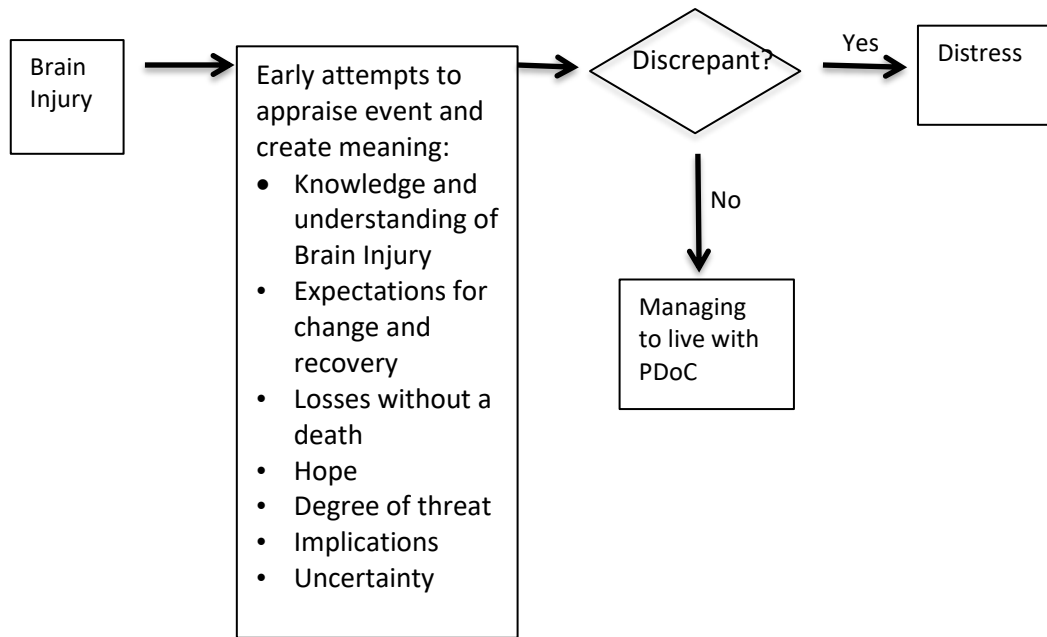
Brain Injury

Early attempts to appraise event and create meaning:
- Knowledge and understanding of Brain Injury
- Expectations for change and recovery
- Losses without a death
- Hope
- Degree of threat
- Implications
- Uncertainty

Discrepant?

Yes

Distress

No

Managing to live with PDoC